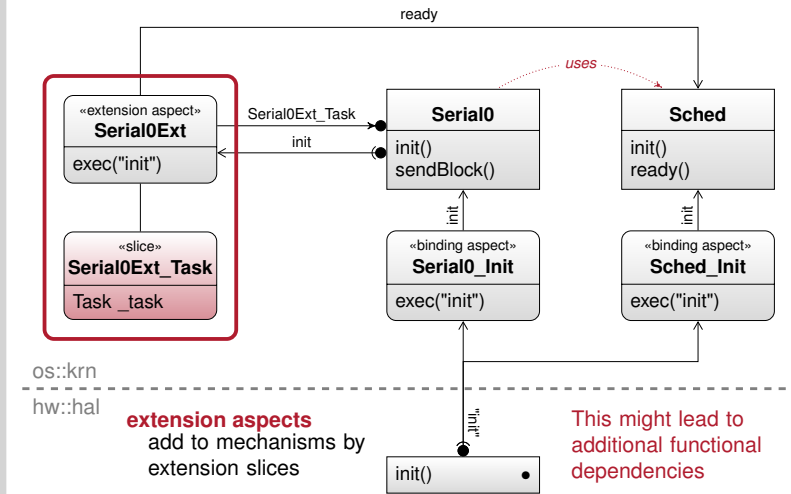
ready

uses

«extension aspect»
Serial0Ext
exec("init")

Serial0Ext_Task

init

Serial0
init()
sendBlock()

Sched
init()
ready()

«slice»
Serial0Ext_Task
Task _task

init

«binding aspect»
Serial0_Init
exec("init")

init

«binding aspect»
Sched_Init
exec("init")

os::krn

hw::hal

extension aspects
add to mechanisms by extension slices

"init"

init()

This might lead to additional functional dependencies